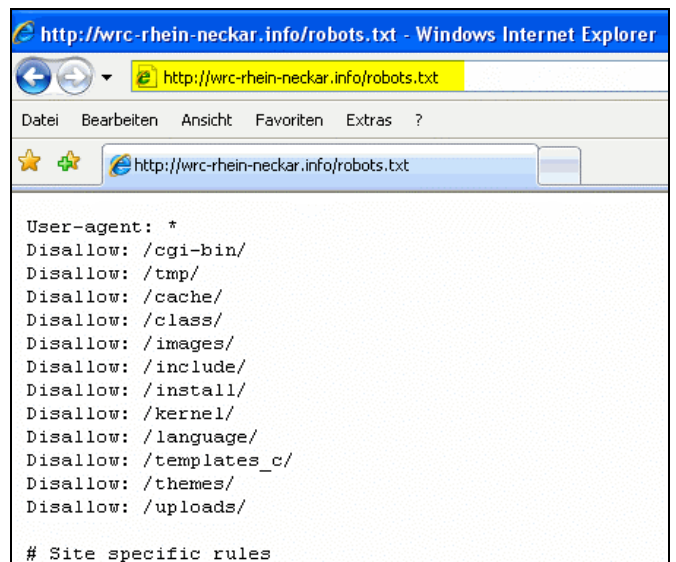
http://wrc-rhein-neckar.info/robots.txt - Windows Internet Explorer

http://wrc-rhein-neckar.info/robots.txt

Datei Bearbeiten Ansicht Favoriten Extras ?

http://wrc-rhein-neckar.info/robots.txt

User-agent: *
Disallow: /cgi-bin/
Disallow: /tmp/
Disallow: /cache/
Disallow: /class/
Disallow: /images/
Disallow: /include/
Disallow: /install/
Disallow: /kernel/
Disallow: /language/
Disallow: /templates_c/
Disallow: /themes/
Disallow: /uploads/

# Site specific rules